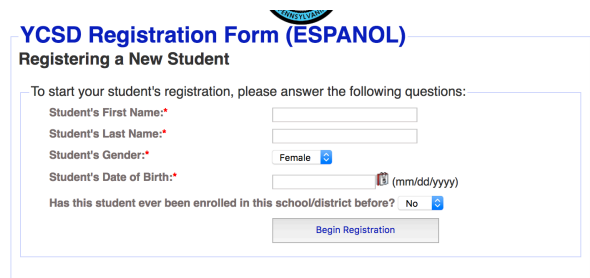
YCSD Registration Form (ESPANOL)
Registering a New Student

To start your student's registration, please answer the following questions:

Student's First Name:*

Student's Last Name:*

Student's Gender:* Female

Student's Date of Birth:* (mm/dd/yyyy)

Has this student ever been enrolled in this school/district before? No

Begin Registration